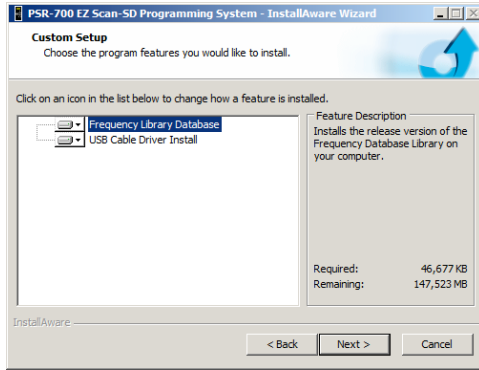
PSR-700 EZ Scan-SD Programming System - InstallAware Wizard

Custom Setup
Choose the program features you would like to install.

Click on an icon in the list below to change how a feature is installed.

Frequency Library Database
USB Cable Driver Install

Feature Description
Installs the release version of the Frequency Database Library on your computer.

Required: 46,677 KB
Remaining: 147,523 MB

InstallAware

< Back
Next >
Cancel